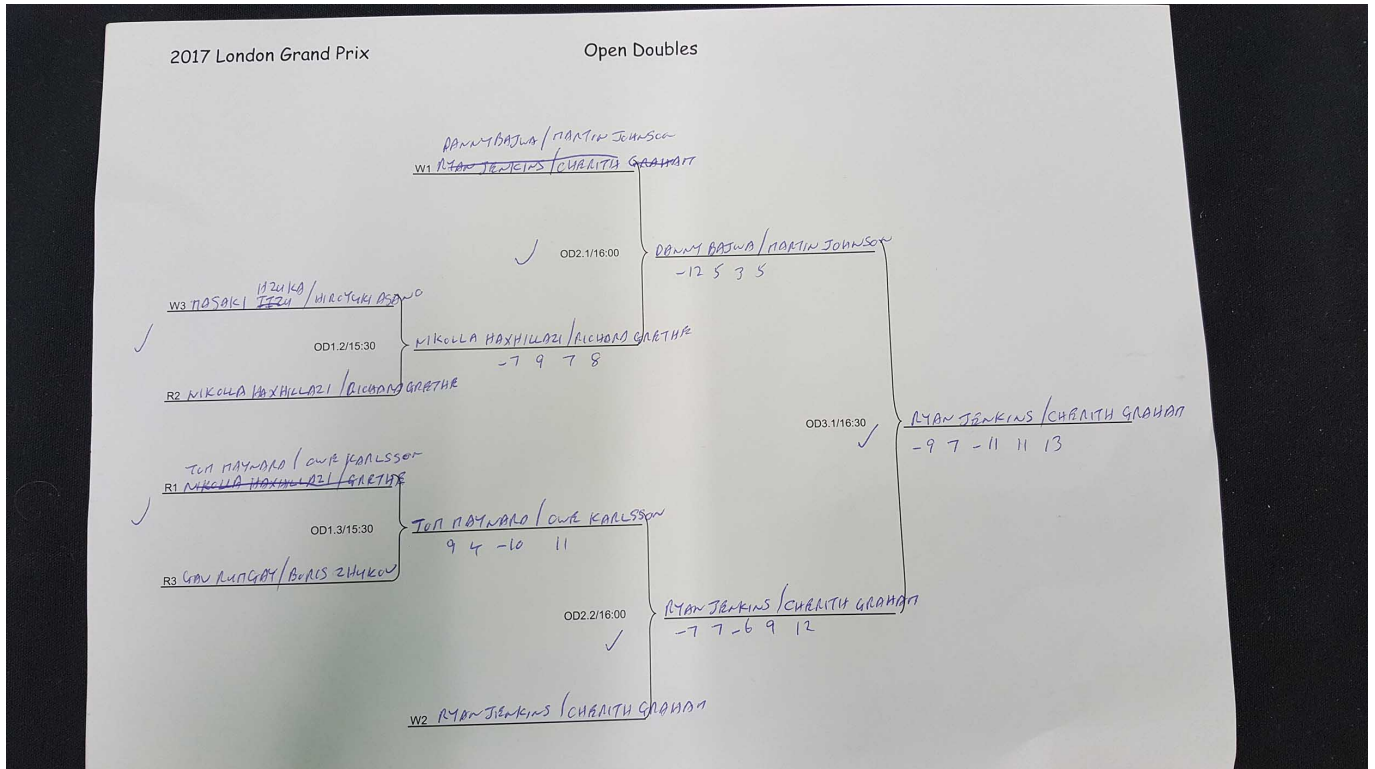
2017 London Grand Prix

Open Doubles

DANNY BAJWA / MARTIN JOHNSON
W1 ~~RYAN JENKINS / CHARITH GRAHAM~~

OD2.1/16:00

DANNY BAJWA / MARTIN JOHNSON
-12 5 3 5

IIZUKA
W3 MASAKI ~~IIZU~~ / HIROYUKI ASANO

OD1.2/15:30

NIKOLLA HAXHILLAZI / RICHARD GRETHE
-7 9 7 8

R2 NIKOLLA HAXHILLAZI / RICHARD GRETHE

OD3.1/16:30

RYAN JENKINS / CHARITH GRAHAM
-9 7 -11 11 13

TOM MAYNARD / OWE KARLSSON
R1 ~~NIKOLLA HAXHILLAZI / GRETHE~~

OD1.3/15:30

TOM MAYNARD / OWE KARLSSON
9 4 -10 11

R3 GAV RUMGAY / BORIS ZHUKOV

OD2.2/16:00

RYAN JENKINS / CHARITH GRAHAM
-7 7 -6 9 12

W2 RYAN JENKINS / CHARITH GRAHAM